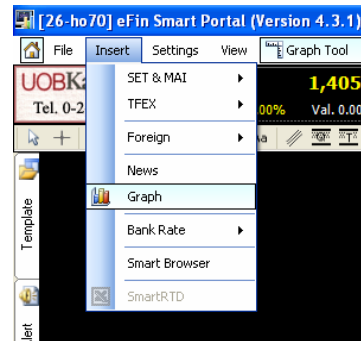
[26-ho70] eFin Smart Portal (Version 4.3.1)

File
Insert
Settings
View
Graph Tool

UOBKa
Tel. 0-2
1,405
00%
Val. 0.00

SET & MAI
TFEX
Foreign
News
Graph
Bank Rate
Smart Browser
SmartRTD

Template
lert